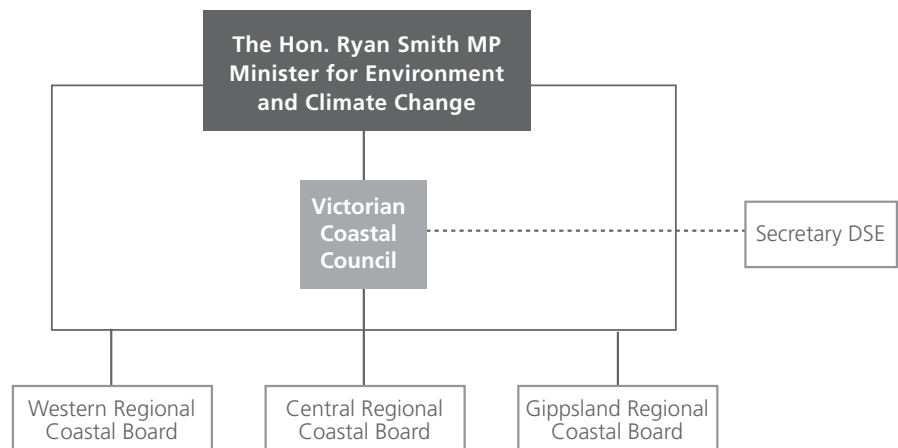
The Hon. Ryan Smith MP
Minister for Environment and Climate Change

Victorian Coastal Council

Secretary DSE

Western Regional Coastal Board

Central Regional Coastal Board

Gippsland Regional Coastal Board